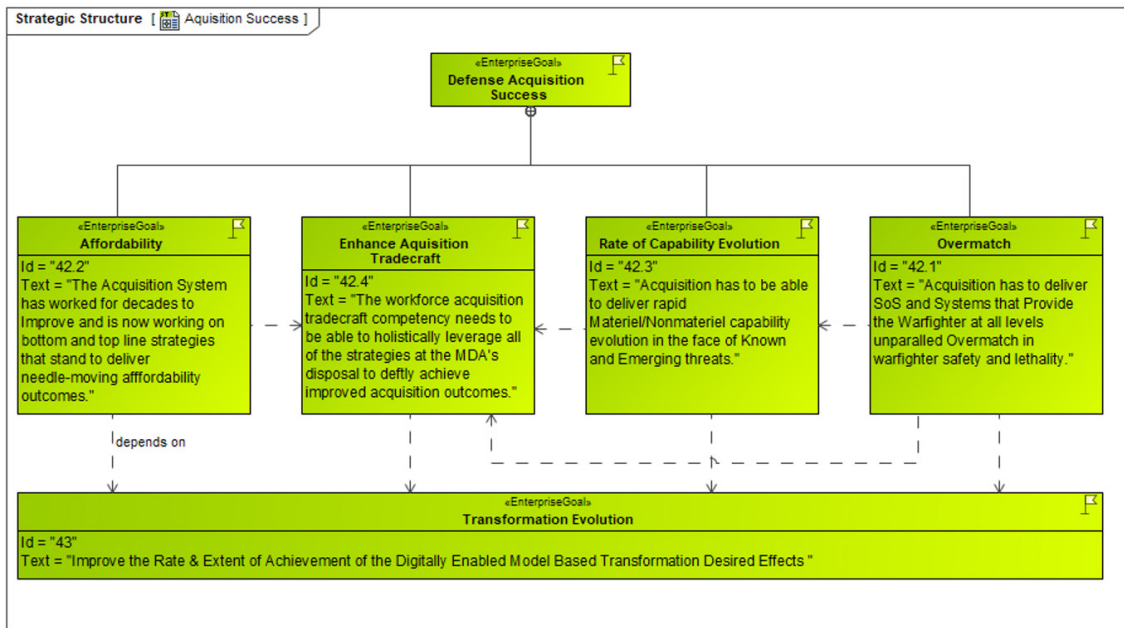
Strategic Structure [ Aquisition Success ]

«EnterpriseGoal»
Defense Acquisition Success

«EnterpriseGoal»
Affordability
Id = "42.2"
Text = "The Acquisition System has worked for decades to Improve and is now working on bottom and top line strategies that stand to deliver needle-moving afffordability outcomes."

«EnterpriseGoal»
Enhance Aquisition Tradecraft
Id = "42.4"
Text = "The workforce acquisition tradecraft competency needs to be able to holistically leverage all of the strategies at the MDA's disposal to deftly achieve improved acquisition outcomes."

«EnterpriseGoal»
Rate of Capability Evolution
Id = "42.3"
Text = "Acquisition has to be able to deliver rapid Materiel/Nonmateriel capability evolution in the face of Known and Emerging threats."

«EnterpriseGoal»
Overmatch
Id = "42.1"
Text = "Acquisition has to deliver SoS and Systems that Provide the Warfighter at all levels unparalled Overmatch in warfighter safety and lethality."

depends on

«EnterpriseGoal»
Transformation Evolution
Id = "43"
Text = "Improve the Rate & Extent of Achievement of the Digitally Enabled Model Based Transformation Desired Effects "